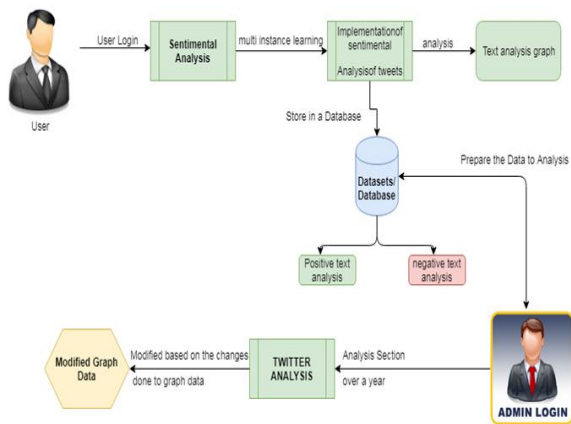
User Login

Sentimental Analysis

multi instance learning

Implementationof sentimental Analysisof tweets

analysis

Text analysis graph

User

Store in a Database

Prepare the Data to Analysis

Datasets/ Database

Positive text analysis

negative text analysis

Modified Graph Data

Modified based on the changes done to graph data

TWITTER ANALYSIS

Analysis Section over a year

ADMIN LOGIN